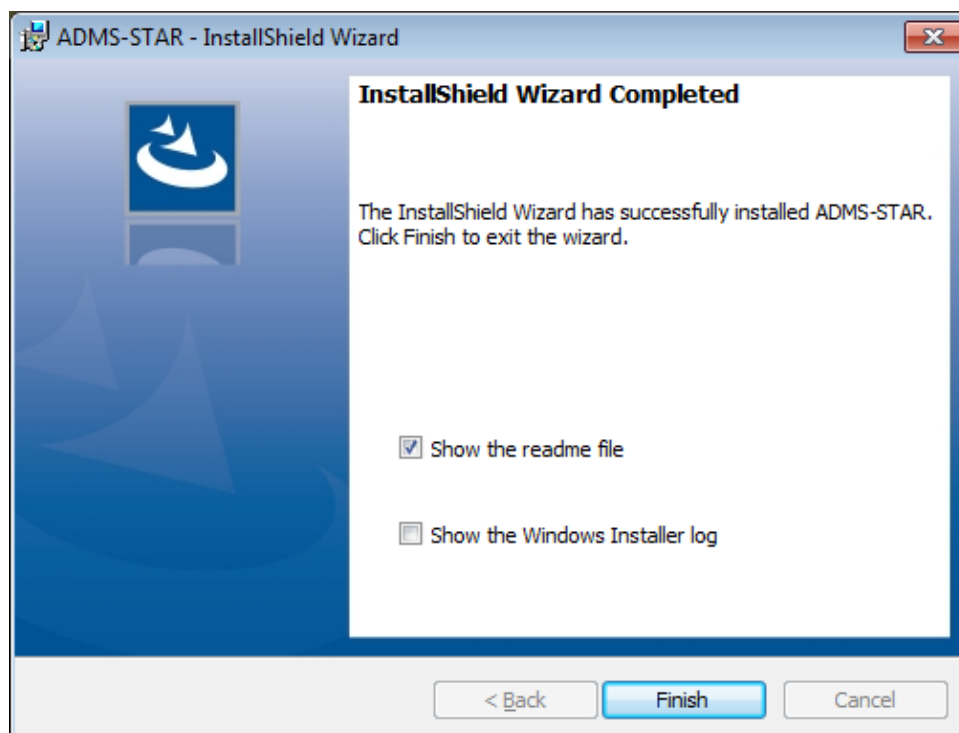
ADMS-STAR - InstallShield Wizard

InstallShield Wizard Completed

The InstallShield Wizard has successfully installed ADMS-STAR. Click Finish to exit the wizard.

Show the readme file

Show the Windows Installer log

< Back

Finish

Cancel